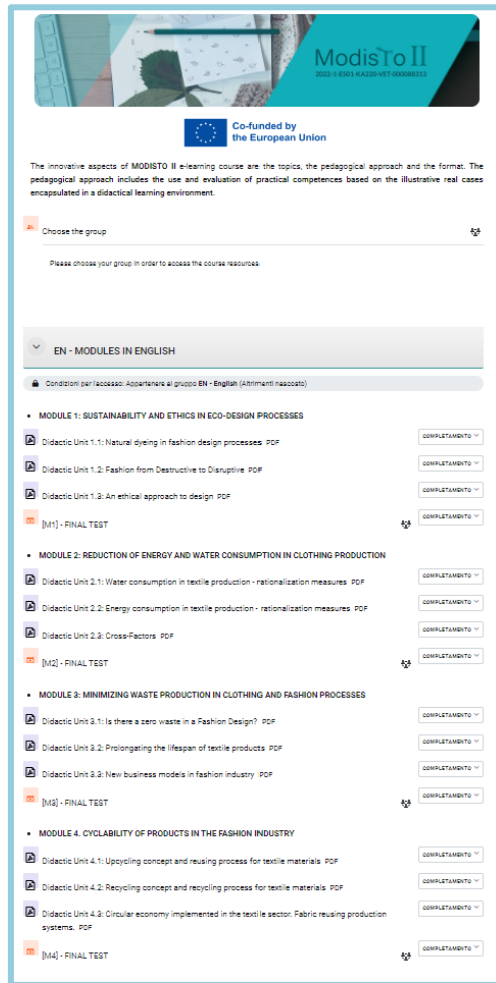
ModisTo II
2022-1-ES01-KA220-VET-000086313

Co-funded by the European Union

The innovative aspects of MODISTO II e-learning course are the topics, the pedagogical approach and the format. The pedagogical approach includes the use and evaluation of practical competences based on the illustrative real cases encapsulated in a didactical learning environment.

Choose the group

Please choose your group in order to access the course resources.

EN - MODULES IN ENGLISH

Condizioni per l'accesso: Appartenere al gruppo EN - English (Altrimenti nascosto)

• MODULE 1: SUSTAINABILITY AND ETHICS IN ECO-DESIGN PROCESSES

Didactic Unit 1.1: Natural dyeing in fashion design processes PDF
COMPLETAMENTO

Didactic Unit 1.2: Fashion from Destructive to Disruptive PDF
COMPLETAMENTO

Didactic Unit 1.3: An ethical approach to design PDF
COMPLETAMENTO

[M1] - FINAL TEST
COMPLETAMENTO

• MODULE 2: REDUCTION OF ENERGY AND WATER CONSUMPTION IN CLOTHING PRODUCTION

Didactic Unit 2.1: Water consumption in textile production - rationalization measures PDF
COMPLETAMENTO

Didactic Unit 2.2: Energy consumption in textile production - rationalization measures PDF
COMPLETAMENTO

Didactic Unit 2.3: Cross-Factors PDF
COMPLETAMENTO

[M2] - FINAL TEST
COMPLETAMENTO

• MODULE 3: MINIMIZING WASTE PRODUCTION IN CLOTHING AND FASHION PROCESSES

Didactic Unit 3.1: Is there a zero waste in a Fashion Design? PDF
COMPLETAMENTO

Didactic Unit 3.2: Prolongating the lifespan of textile products PDF
COMPLETAMENTO

Didactic Unit 3.3: New business models in fashion industry PDF
COMPLETAMENTO

[M3] - FINAL TEST
COMPLETAMENTO

• MODULE 4. CYCLABILITY OF PRODUCTS IN THE FASHION INDUSTRY

Didactic Unit 4.1: Upcycling concept and reusing process for textile materials PDF
COMPLETAMENTO

Didactic Unit 4.2: Recycling concept and recycling process for textile materials PDF
COMPLETAMENTO

Didactic Unit 4.3: Circular economy implemented in the textile sector. Fabric reusing production systems. PDF
COMPLETAMENTO

[M4] - FINAL TEST
COMPLETAMENTO